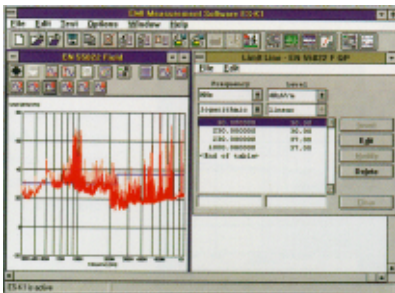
EMI Measurement Software (ES-K1)
File Edit Test Options Window Help
EN 55022 Field
Limit Line - EN 55022 F QP
File Edit
Frequency
Level
MHz
dBuV/m
logarithmic
Linear
30.000000 30.00
230.000000 30.00
230.000000 37.00
1000.000000 37.00
End of table
Insert
Edit
Modify
Delete
Close
ES-K1 active